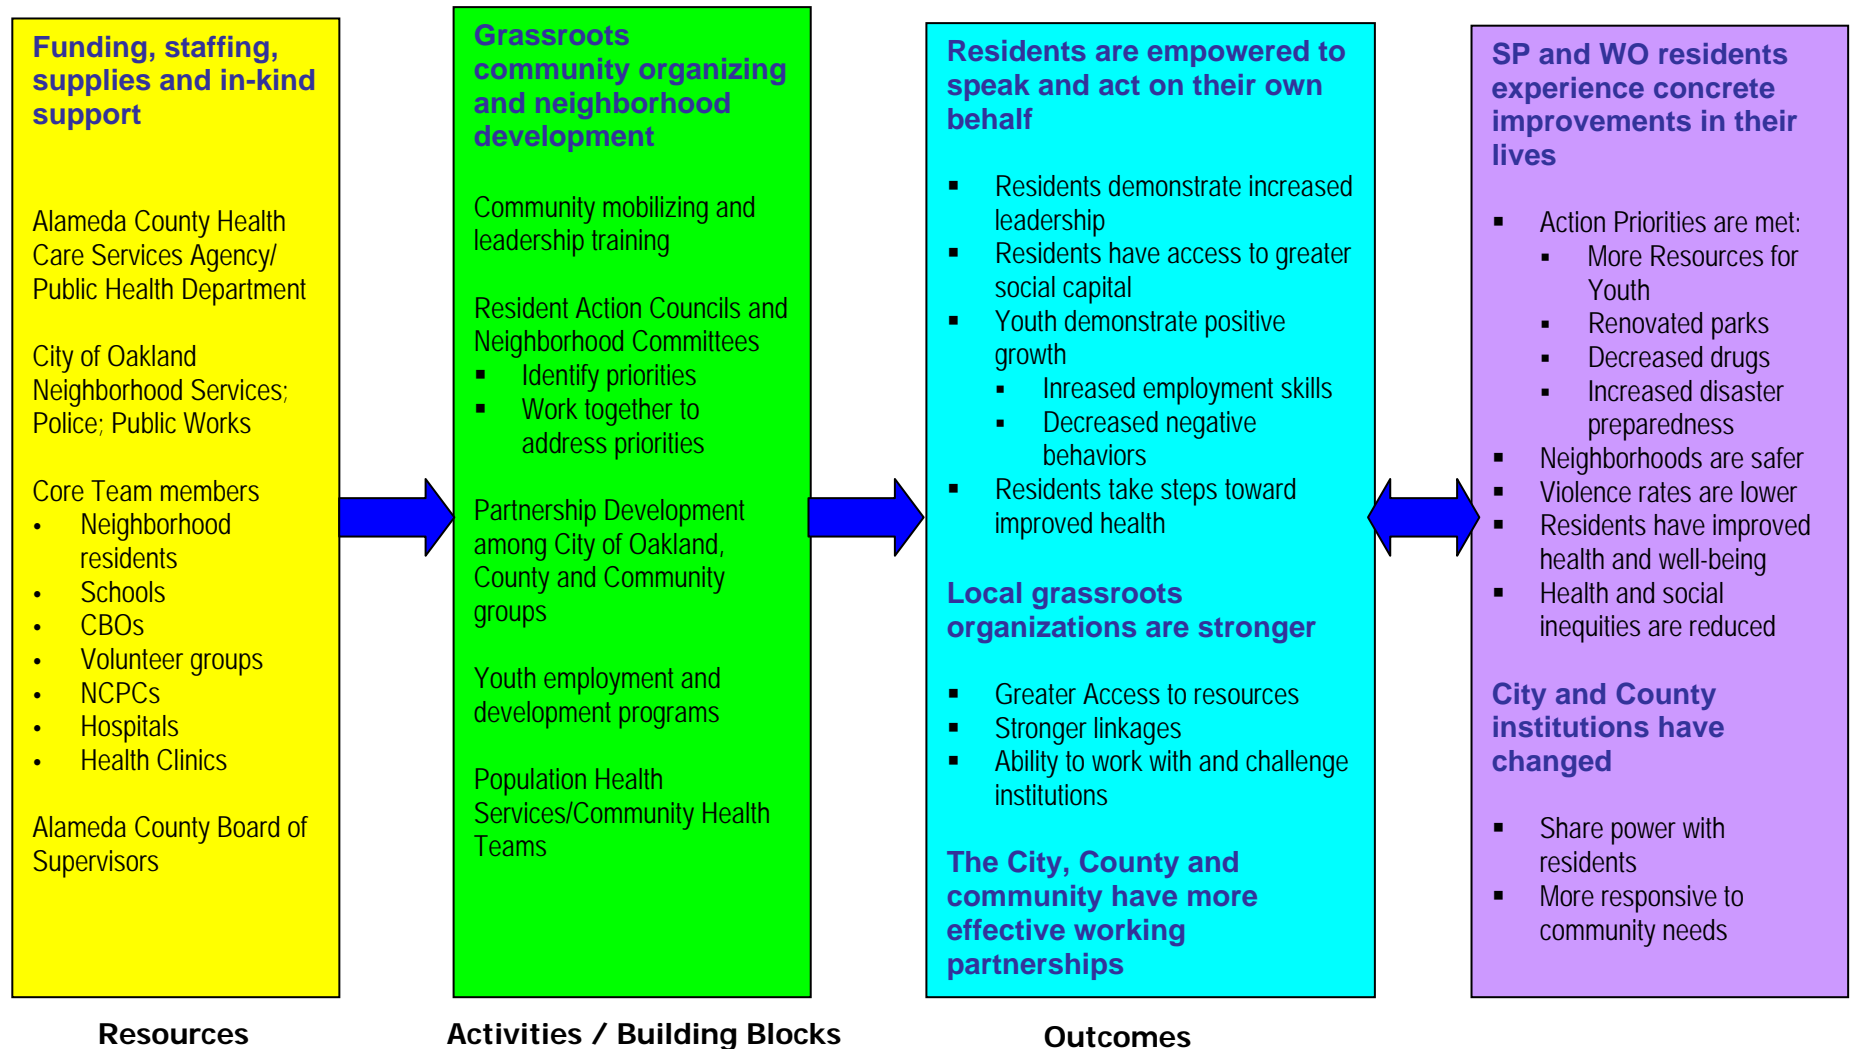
Funding, staffing, supplies and in-kind support

Alameda County Health Care Services Agency/ Public Health Department

City of Oakland Neighborhood Services; Police; Public Works

Core Team members
- Neighborhood residents
- Schools
- CBOs
- Volunteer groups
- NCPCs
- Hospitals
- Health Clinics

Alameda County Board of Supervisors

Grassroots community organizing and neighborhood development

Community mobilizing and leadership training

Resident Action Councils and Neighborhood Committees
- Identify priorities
- Work together to address priorities

Partnership Development among City of Oakland, County and Community groups

Youth employment and development programs

Population Health Services/Community Health Teams

Residents are empowered to speak and act on their own behalf

- Residents demonstrate increased leadership
- Residents have access to greater social capital
- Youth demonstrate positive growth
  - Inreased employment skills
  - Decreased negative behaviors
- Residents take steps toward improved health

Local grassroots organizations are stronger

- Greater Access to resources
- Stronger linkages
- Ability to work with and challenge institutions

The City, County and community have more effective working partnerships

SP and WO residents experience concrete improvements in their lives

- Action Priorities are met:
  - More Resources for Youth
  - Renovated parks
  - Decreased drugs
  - Increased disaster preparedness
- Neighborhoods are safer
- Violence rates are lower
- Residents have improved health and well-being
- Health and social inequities are reduced

City and County institutions have changed

- Share power with residents
- More responsive to community needs

Resources

Activities / Building Blocks

Outcomes